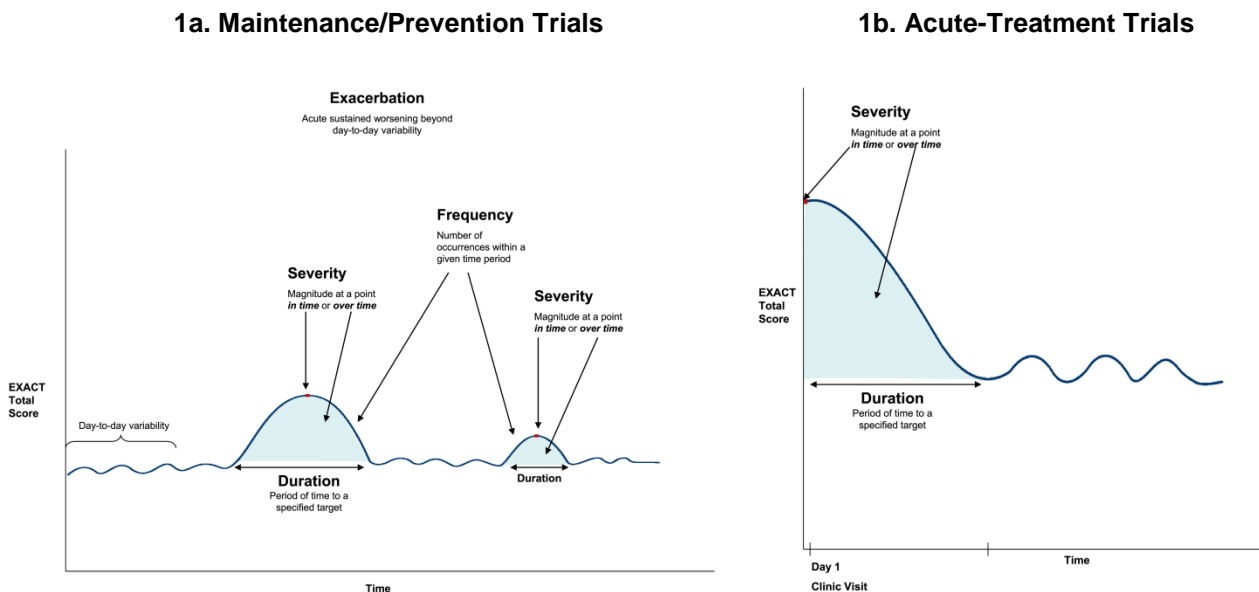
1a. Maintenance/Prevention Trials

Exacerbation
Acute sustained worsening beyond day-to-day variability

Frequency
Number of occurrences within a given time period

Severity
Magnitude at a point *in time* or *over time*

Severity
Magnitude at a point *in time* or *over time*

EXACT Total Score

Day-to-day variability

Duration
Period of time to a specified target

Duration

Time

1b. Acute-Treatment Trials

Severity
Magnitude at a point *in time* or *over time*

EXACT Total Score

Duration
Period of time to a specified target

Day 1
Clinic Visit

Time